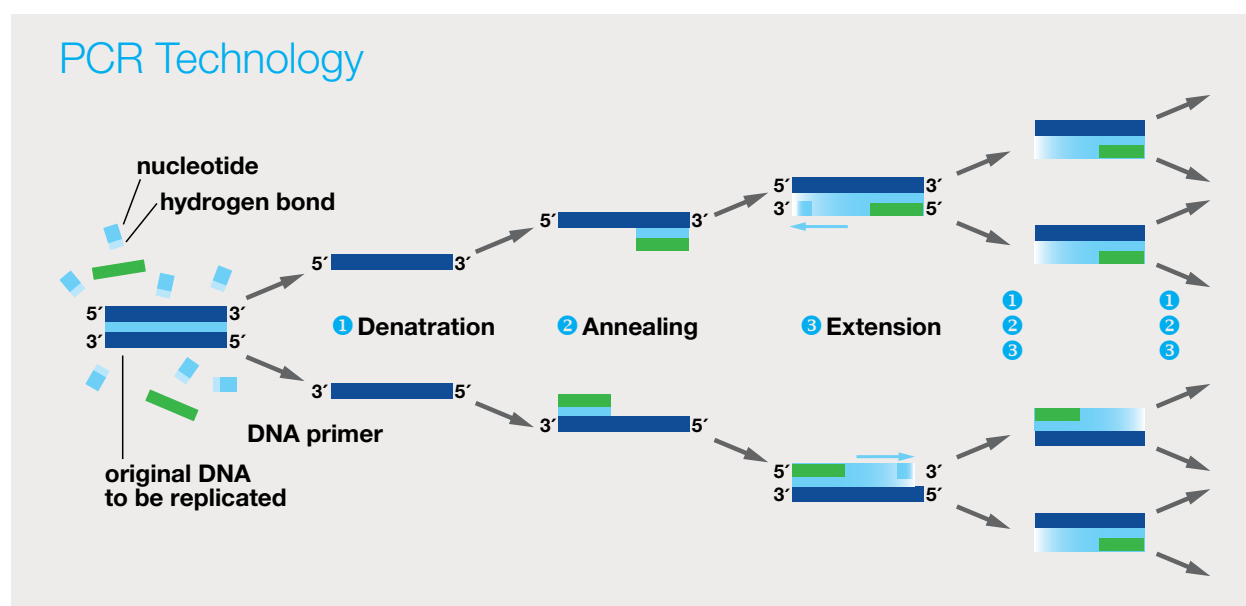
PCR Technology

nucleotide

hydrogen bond

5´ 3´
3´ 5´

original DNA to be replicated

DNA primer

5´ 3´

3´ 5´

❶ Denatration

5´ 3´

3´ 5´

❷ Annealing

5´ 3´
3´ 5´

5´ 3´
3´ 5´

❸ Extension

❶
❷
❸

❶
❷
❸